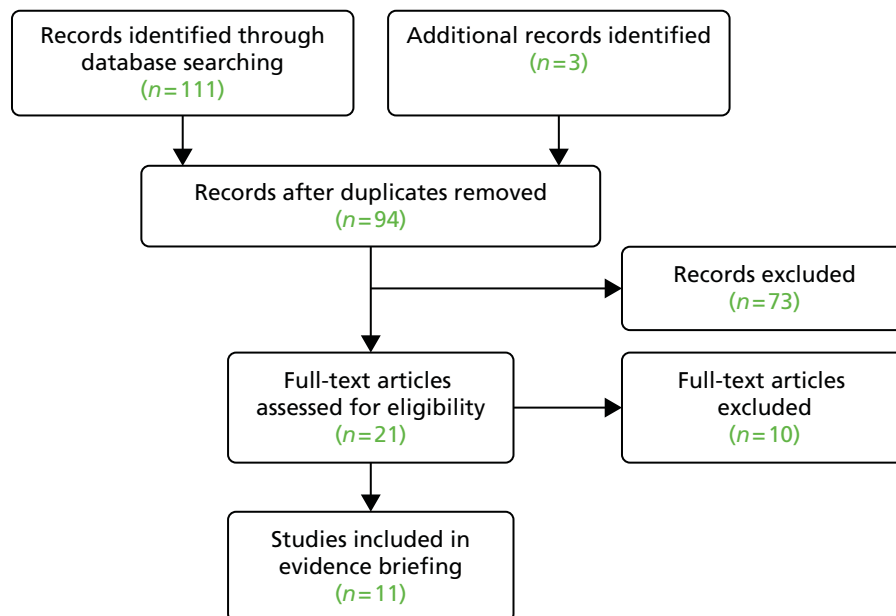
Records identified through database searching
($n = 111$)

Additional records identified
($n = 3$)

Records after duplicates removed
($n = 94$)

Records excluded
($n = 73$)

Full-text articles assessed for eligibility
($n = 21$)

Full-text articles excluded
($n = 10$)

Studies included in evidence briefing
($n = 11$)